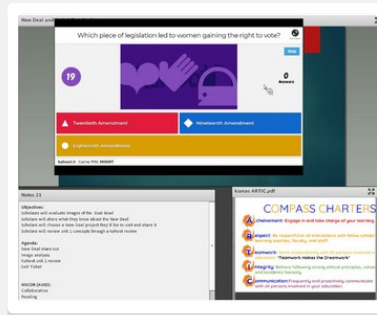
New Deal and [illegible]

Which piece of legislation led to women gaining the right to vote?

Skip

19

0
Answers

Twentieth Amendment

Nineteenth Amendment

Eighteenth Amendment

kahoot.it Game PIN: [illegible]

Notes 23

Objectives:
Scholars will evaluate images of the New Deal
Scholars will share what they know about the New Deal
Scholars will choose a New Deal project they'd like to visit and share it
Scholars will review unit 1 concepts through a kahoot review

Agenda:
New Deal share out
Image analysis
Kahoot unit 1 review
Exit Ticket

NVCOR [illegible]:
Collaborative
Reading

Icanos ARTIC.pdf

COMPASS CHARTERS

Achievement: Engage in and take charge of your learning.

Respect: Be respectful of all interactions with fellow scholars, learning coaches, faculty, and staff.

Teamwork: Work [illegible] "Teamwork makes the Dreamwork"

Integrity: Behave following strong ethical principles, values, and academic honesty.

Communication: Frequently and proactively communicate with all persons involved in your education.